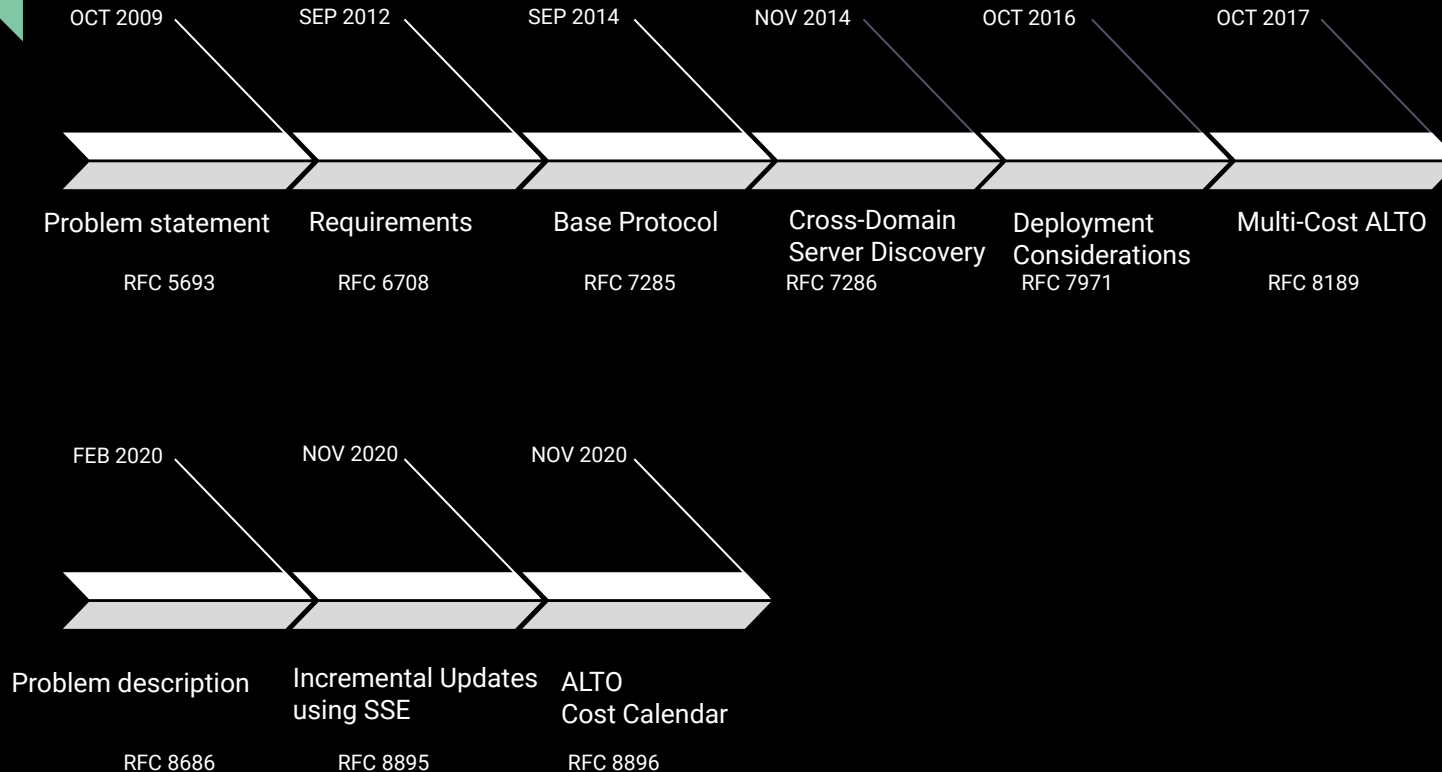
OCT 2009
Problem statement
RFC 5693

SEP 2012
Requirements
RFC 6708

SEP 2014
Base Protocol
RFC 7285

NOV 2014
Cross-Domain Server Discovery
RFC 7286

OCT 2016
Deployment Considerations
RFC 7971

OCT 2017
Multi-Cost ALTO
RFC 8189

FEB 2020
Problem description
RFC 8686

NOV 2020
Incremental Updates using SSE
RFC 8895

NOV 2020
ALTO
Cost Calendar
RFC 8896